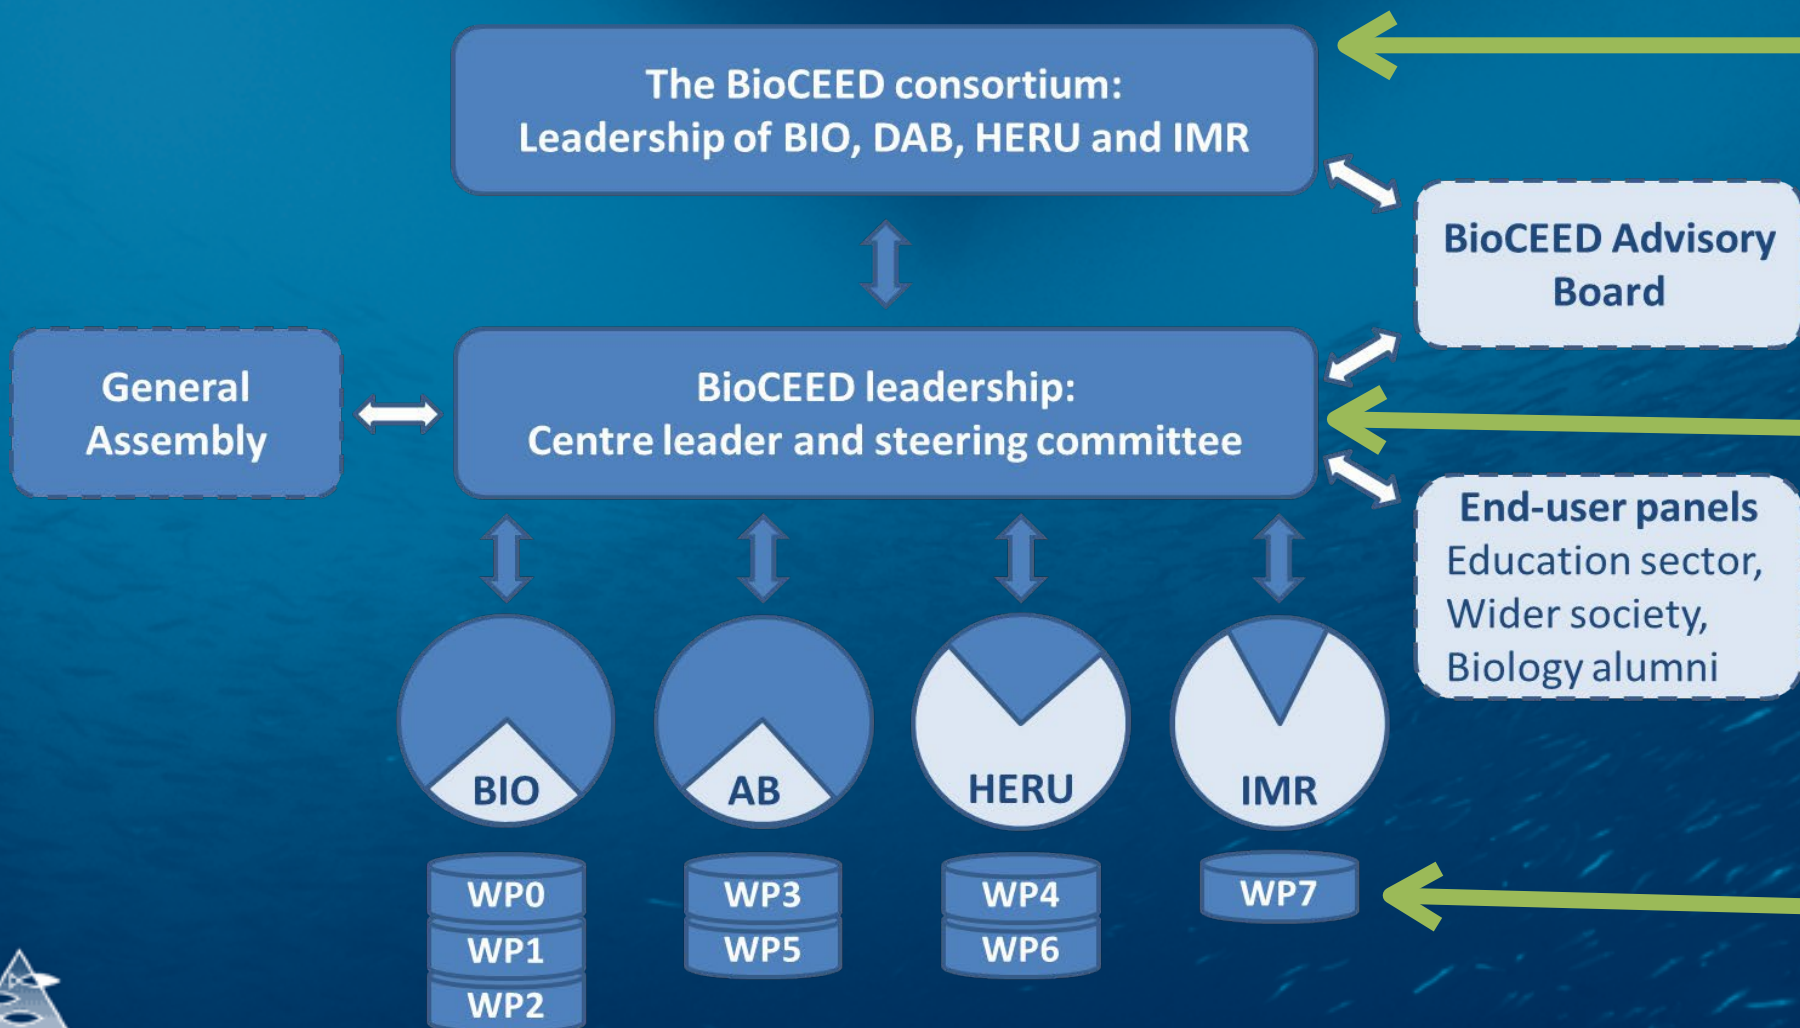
The BioCEED consortium:
Leadership of BIO, DAB, HERU and IMR

BioCEED Advisory Board

General Assembly

BioCEED leadership:
Centre leader and steering committee

End-user panels
Education sector,
Wider society,
Biology alumni

BIO

AB

HERU

IMR

WP0
WP1
WP2

WP3
WP5

WP4
WP6

WP7